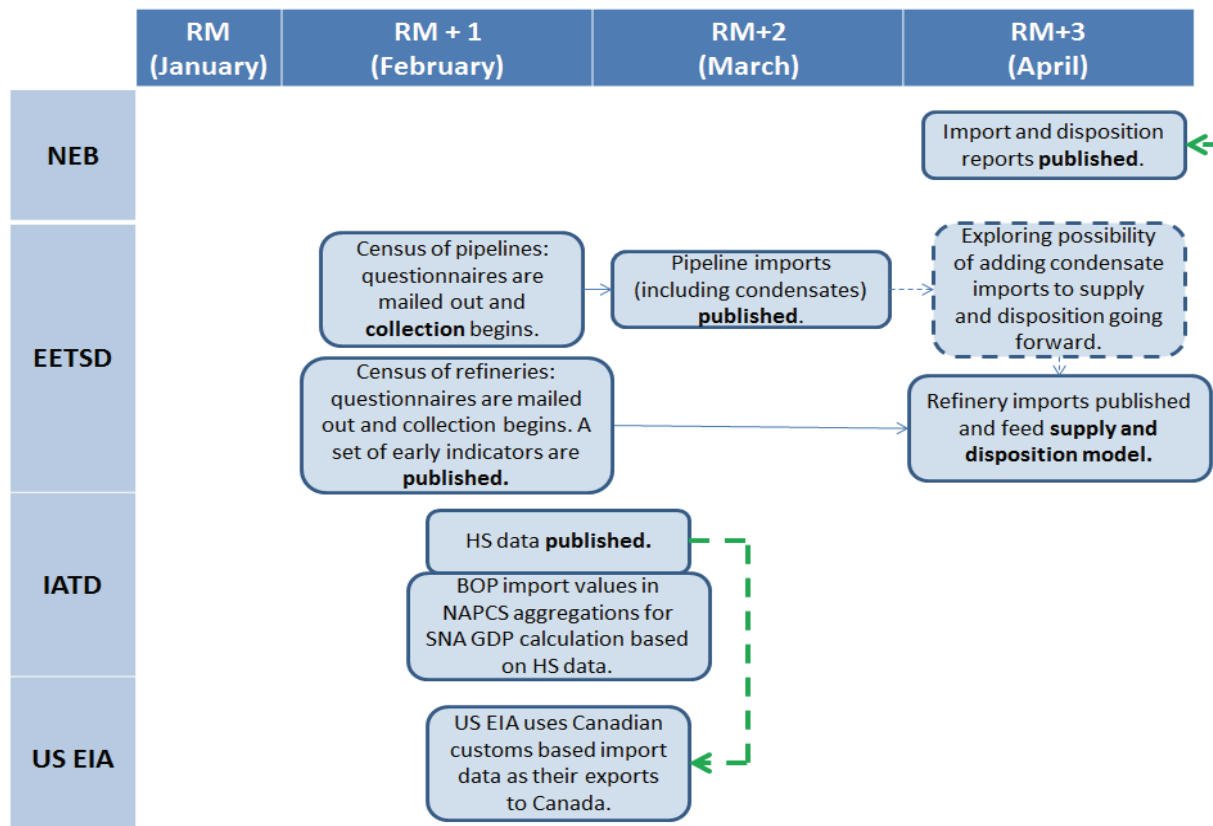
| | RM (January) | RM + 1 (February) | RM+2 (March) | RM+3 (April) |
|---|---|---|---|---|

NEB

Import and disposition reports **published**.

EETSD

Census of pipelines: questionnaires are mailed out and **collection** begins.

Pipeline imports (including condensates) **published**.

Exploring possibility of adding condensate imports to supply and disposition going forward.

Census of refineries: questionnaires are mailed out and collection begins. A set of early indicators are **published.**

Refinery imports published and feed **supply and disposition model.**

IATD

HS data **published.**

BOP import values in NAPCS aggregations for SNA GDP calculation based on HS data.

US EIA

US EIA uses Canadian customs based import data as their exports to Canada.